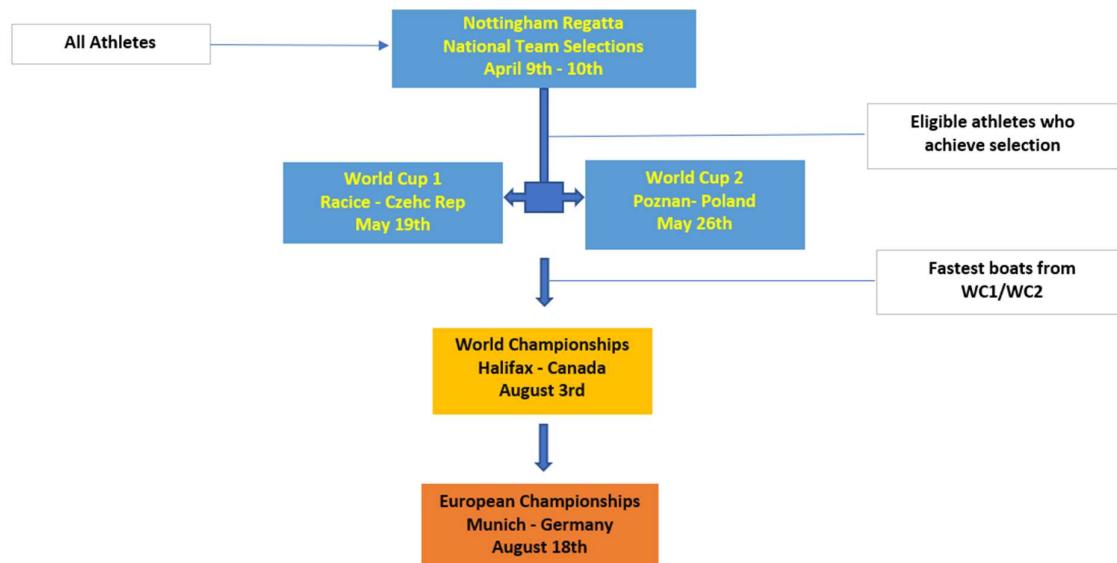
All Athletes

Nottingham Regatta
National Team Selections
April 9th - 10th

Eligible athletes who achieve selection

World Cup 1
Racice - Czehc Rep
May 19th

World Cup 2
Poznan- Poland
May 26th

Fastest boats from WC1/WC2

World Championships
Halifax - Canada
August 3rd

European Championships
Munich - Germany
August 18th